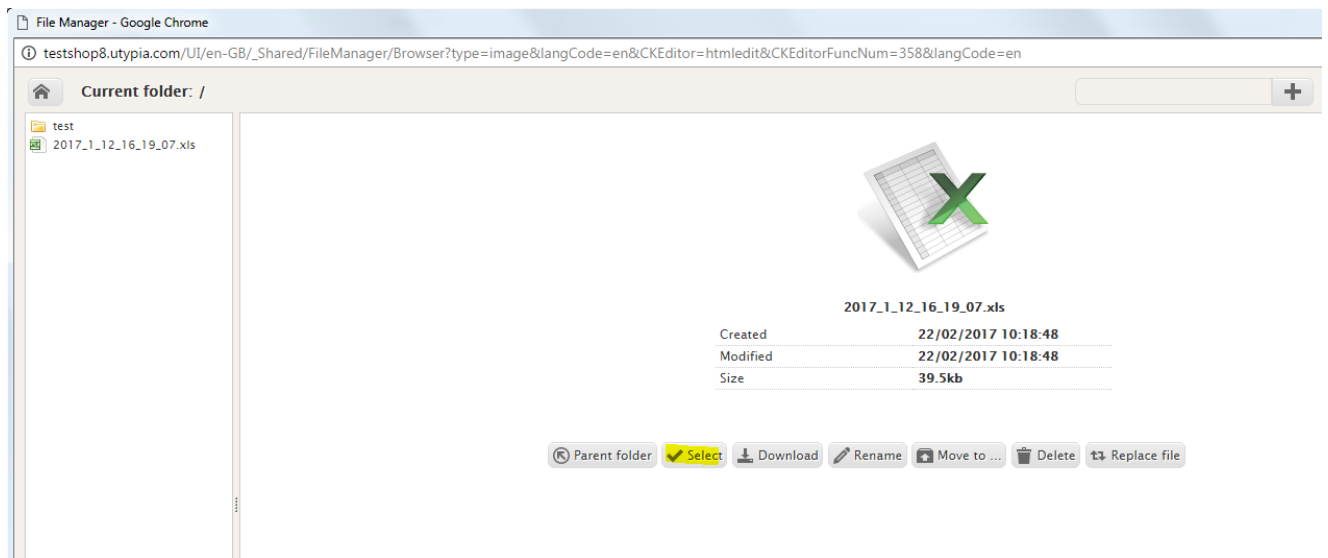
File Manager - Google Chrome

testshop8.utypia.com/UI/en-GB/_Shared/FileManager/Browser?type=image&langCode=en&CKEditor=htmledit&CKEditorFuncNum=358&langCode=en

Current folder: /

test
2017_1_12_16_19_07.xls

2017_1_12_16_19_07.xls

| | |
|---|---|
| Created | 22/02/2017 10:18:48 |
| Modified | 22/02/2017 10:18:48 |
| Size | 39.5kb |

Parent folder Select Download Rename Move to ... Delete Replace file